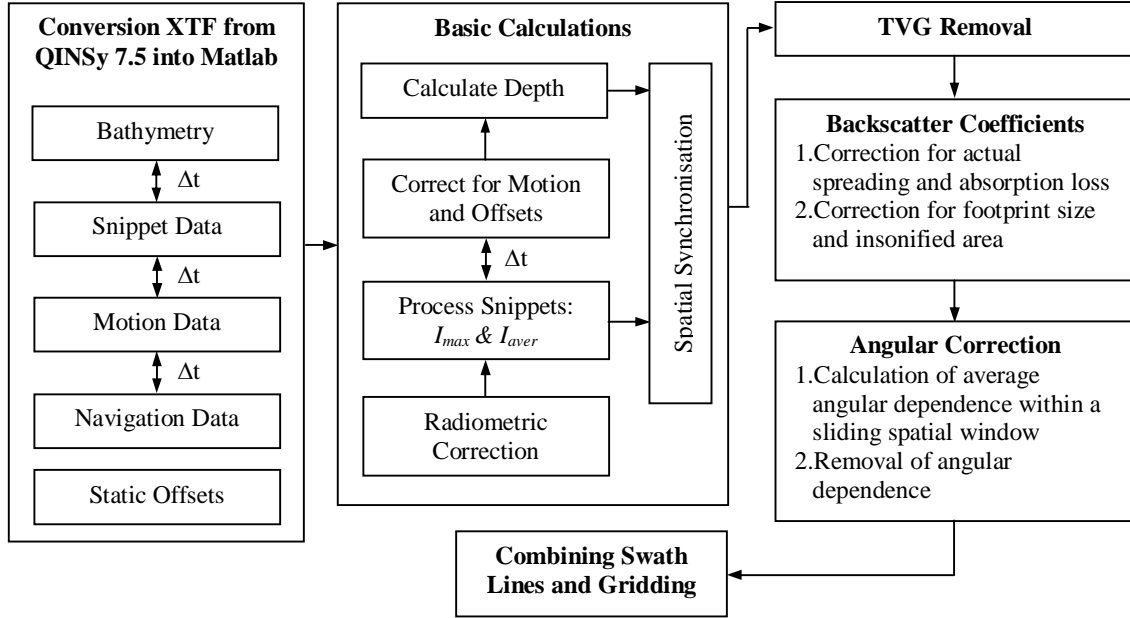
Conversion XTF from QINSy 7.5 into Matlab

Bathymetry

Δt

Snippet Data

Δt

Motion Data

Δt

Navigation Data

Static Offsets

Basic Calculations

Calculate Depth

Correct for Motion and Offsets

Δt

Process Snippets: $I_{max}$ & $I_{aver}$

Radiometric Correction

Spatial Synchronisation

TVG Removal

Backscatter Coefficients
1.Correction for actual spreading and absorption loss
2.Correction for footprint size and insonified area

Angular Correction
1.Calculation of average angular dependence within a sliding spatial window
2.Removal of angular dependence

Combining Swath Lines and Gridding